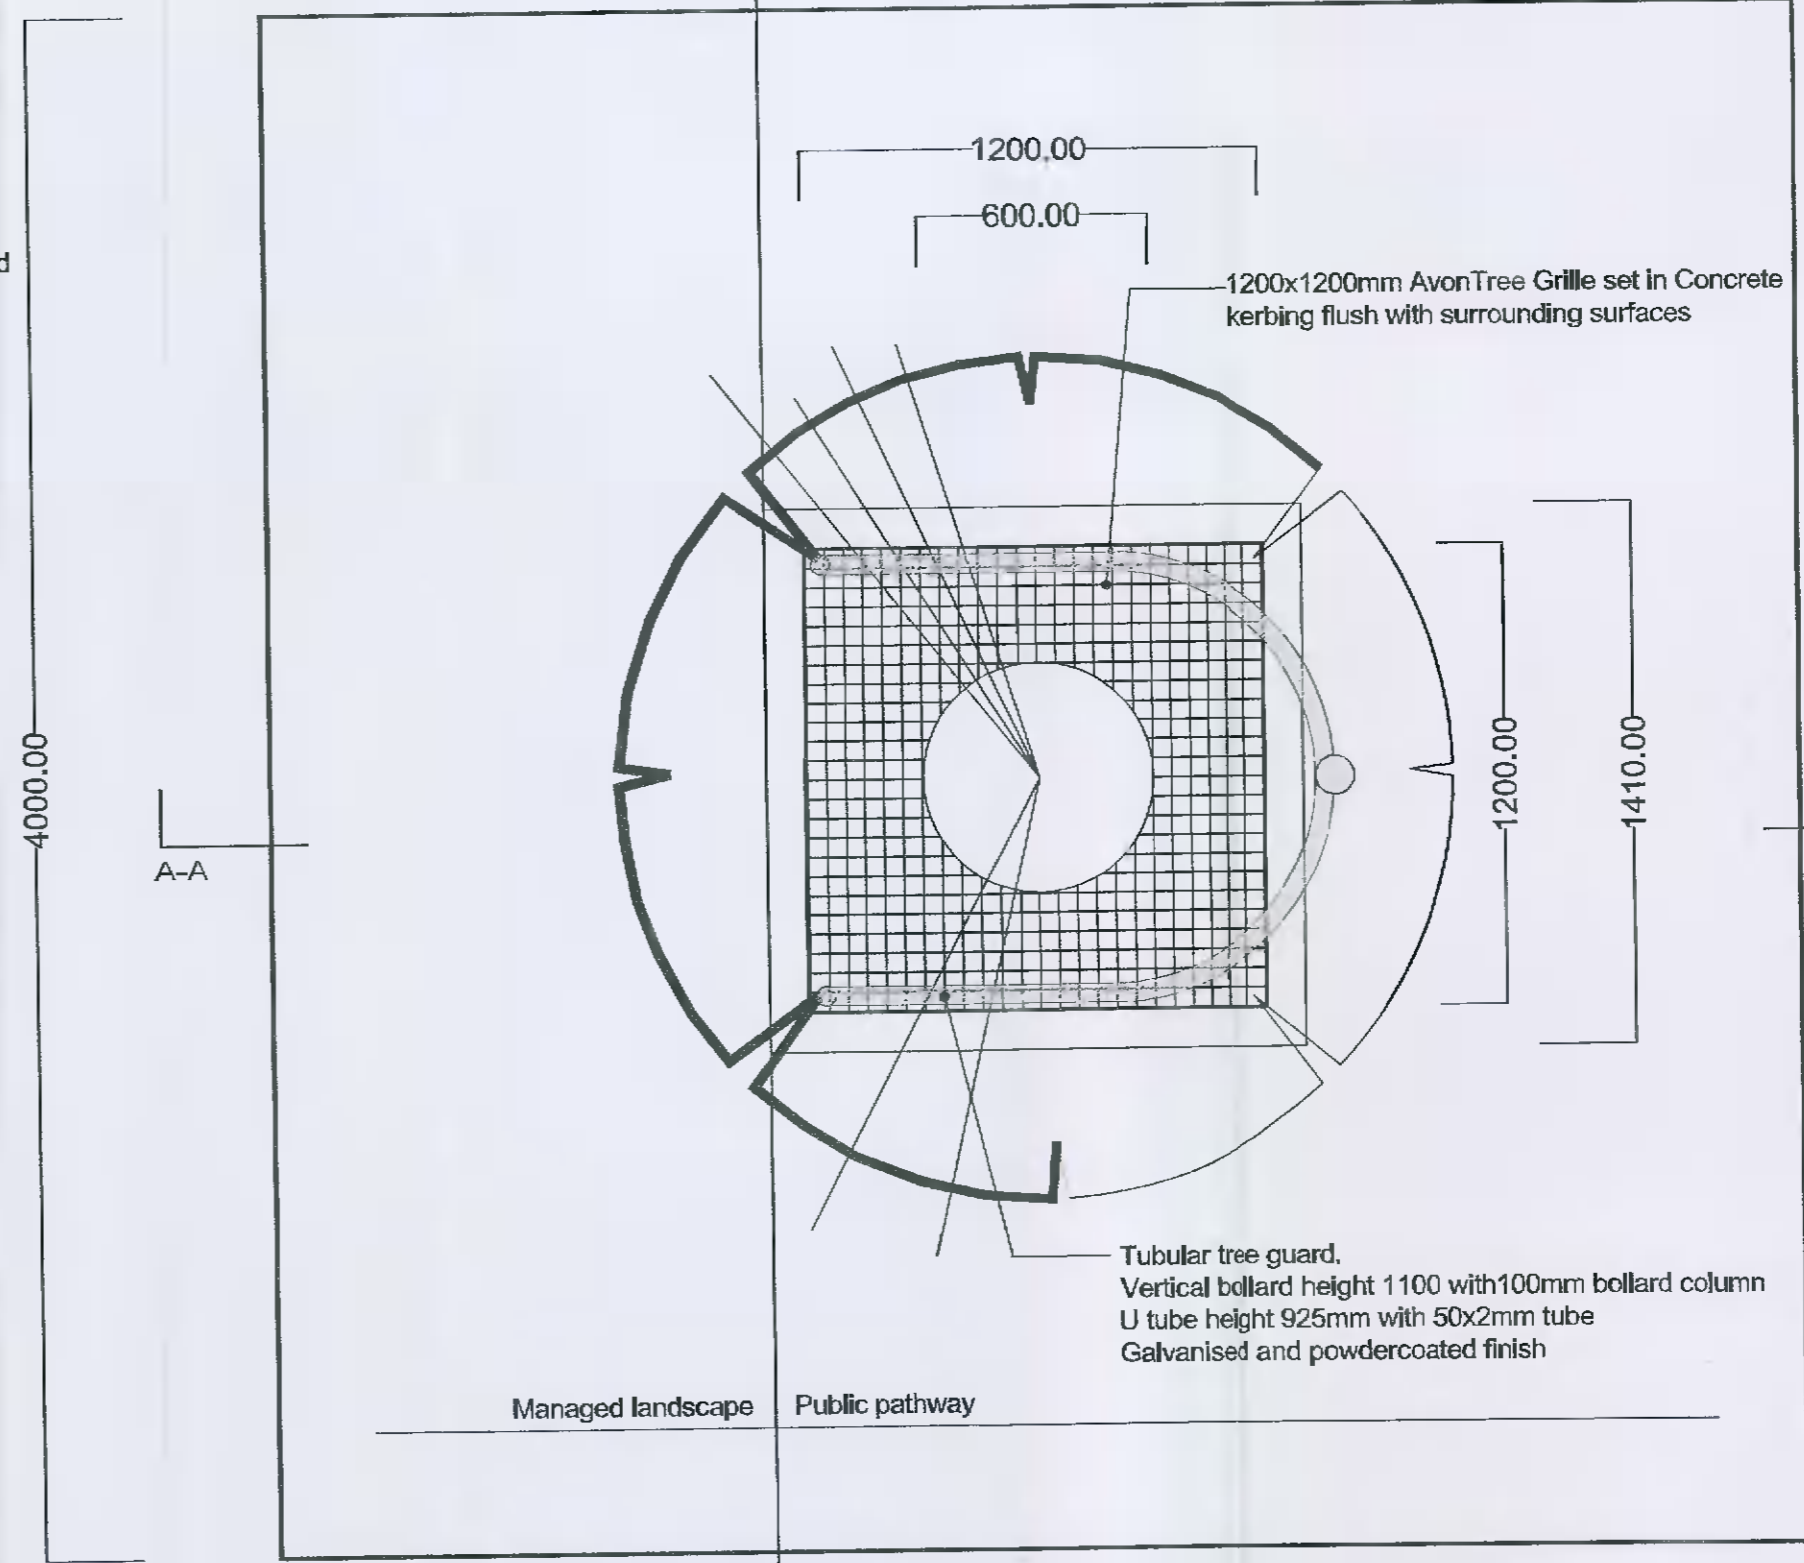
d

1200.00

600.00

1200x1200mm AvonTree Grille set in Concrete kerbing flush with surrounding surfaces

4000.00

A-A

1200.00

1410.00

Tubular tree guard.
Vertical bollard height 1100 with100mm bollard column
U tube height 925mm with 50x2mm tube
Galvanised and powdercoated finish

Managed landscape

Public pathway